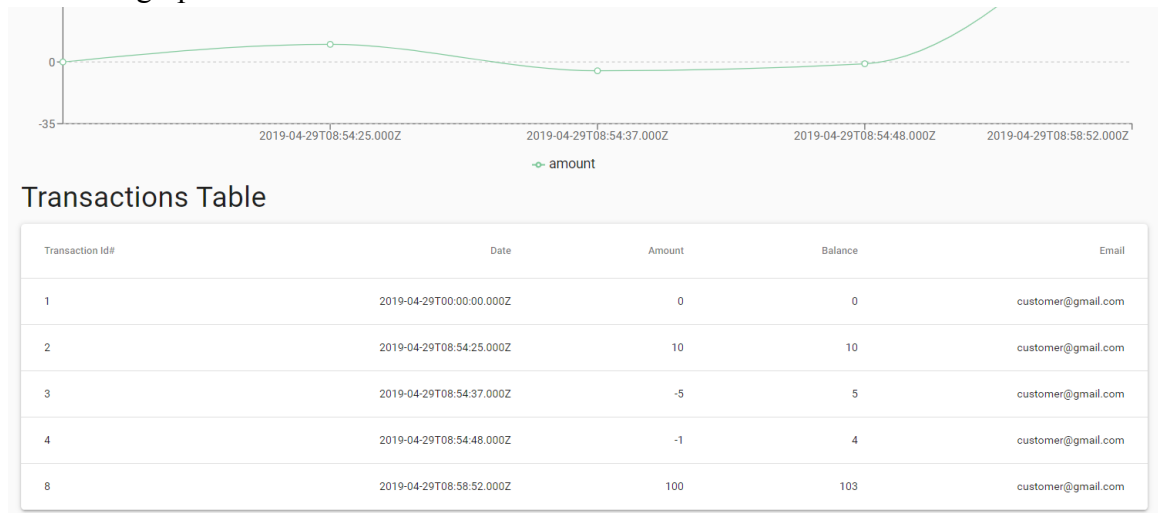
0
-35
2019-04-29T08:54:25.000Z
2019-04-29T08:54:37.000Z
2019-04-29T08:54:48.000Z
2019-04-29T08:58:52.000Z
amount

Transactions Table

| Transaction Id# | Date | Amount | Balance | Email |
|---|---|---|---|---|
| 1 | 2019-04-29T00:00:00.000Z | 0 | 0 | customer@gmail.com |
| 2 | 2019-04-29T08:54:25.000Z | 10 | 10 | customer@gmail.com |
| 3 | 2019-04-29T08:54:37.000Z | -5 | 5 | customer@gmail.com |
| 4 | 2019-04-29T08:54:48.000Z | -1 | 4 | customer@gmail.com |
| 8 | 2019-04-29T08:58:52.000Z | 100 | 103 | customer@gmail.com |